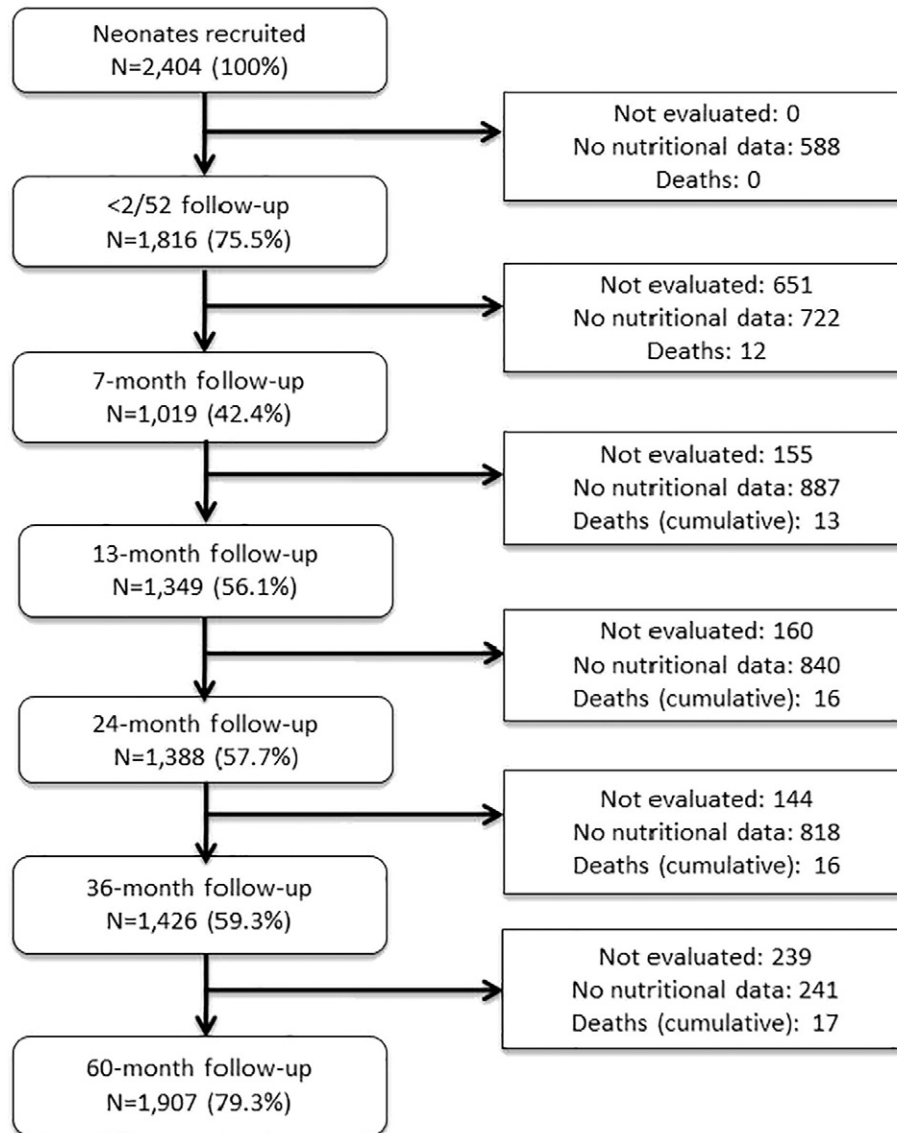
Neonates recruited
N=2,404 (100%)

Not evaluated: 0
No nutritional data: 588
Deaths: 0

<2/52 follow-up
N=1,816 (75.5%)

Not evaluated: 651
No nutritional data: 722
Deaths: 12

7-month follow-up
N=1,019 (42.4%)

Not evaluated: 155
No nutritional data: 887
Deaths (cumulative): 13

13-month follow-up
N=1,349 (56.1%)

Not evaluated: 160
No nutritional data: 840
Deaths (cumulative): 16

24-month follow-up
N=1,388 (57.7%)

Not evaluated: 144
No nutritional data: 818
Deaths (cumulative): 16

36-month follow-up
N=1,426 (59.3%)

Not evaluated: 239
No nutritional data: 241
Deaths (cumulative): 17

60-month follow-up
N=1,907 (79.3%)